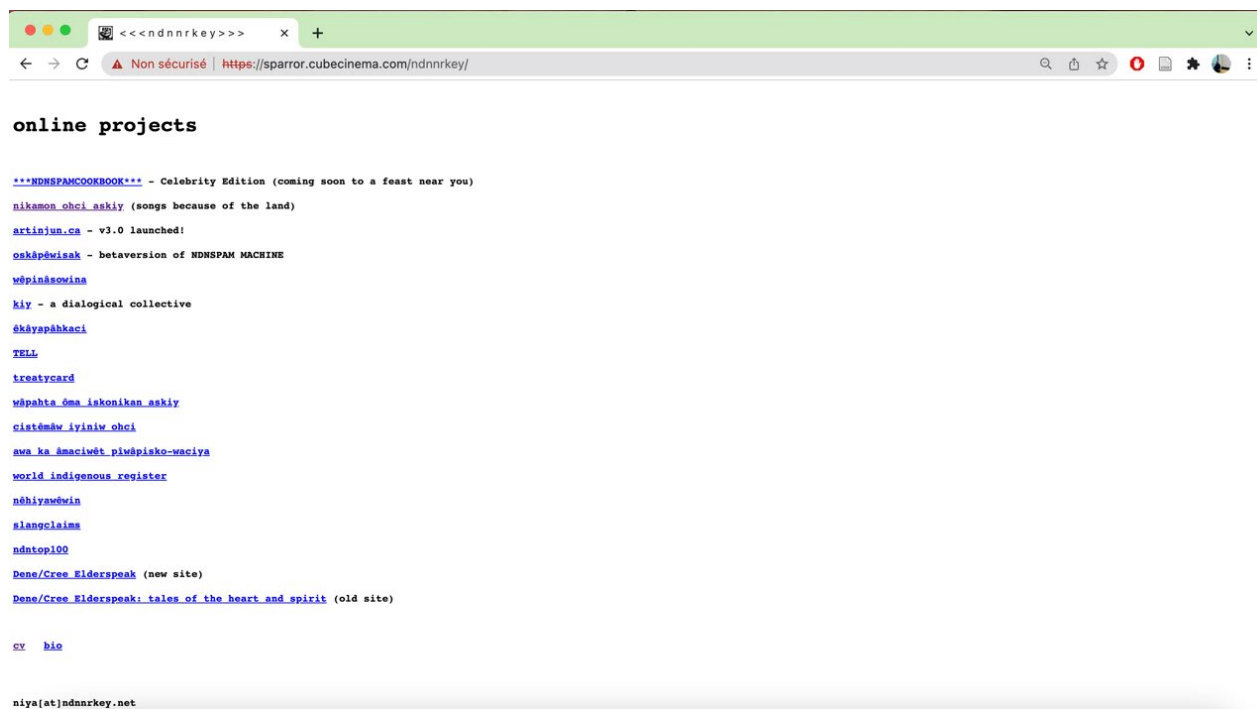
<<<ndnnrkey>>>

Non sécurisé | https://sparror.cubecinema.com/ndnnrkey/

online projects

***NDNSPAMCOOKBOOK*** - Celebrity Edition (coming soon to a feast near you)

nikamon ohci askiy (songs because of the land)

artinjun.ca - v3.0 launched!

oskâpêwisak - betaversion of NDNSPAM MACHINE

wêpinâsowina

kiy - a dialogical collective

êkâyapâhkaci

TELL

treatycard

wâpahta ôma iskonikan askiy

cistêmâw iyiniw ohci

awa ka âmaciwêt piwâpisko-waciya

world indigenous register

nêhiyawêwin

slangclaims

ndntop100

Dene/Cree Elderspeak (new site)

Dene/Cree Elderspeak: tales of the heart and spirit (old site)

cv bio

niya[at]ndnnrkey.net